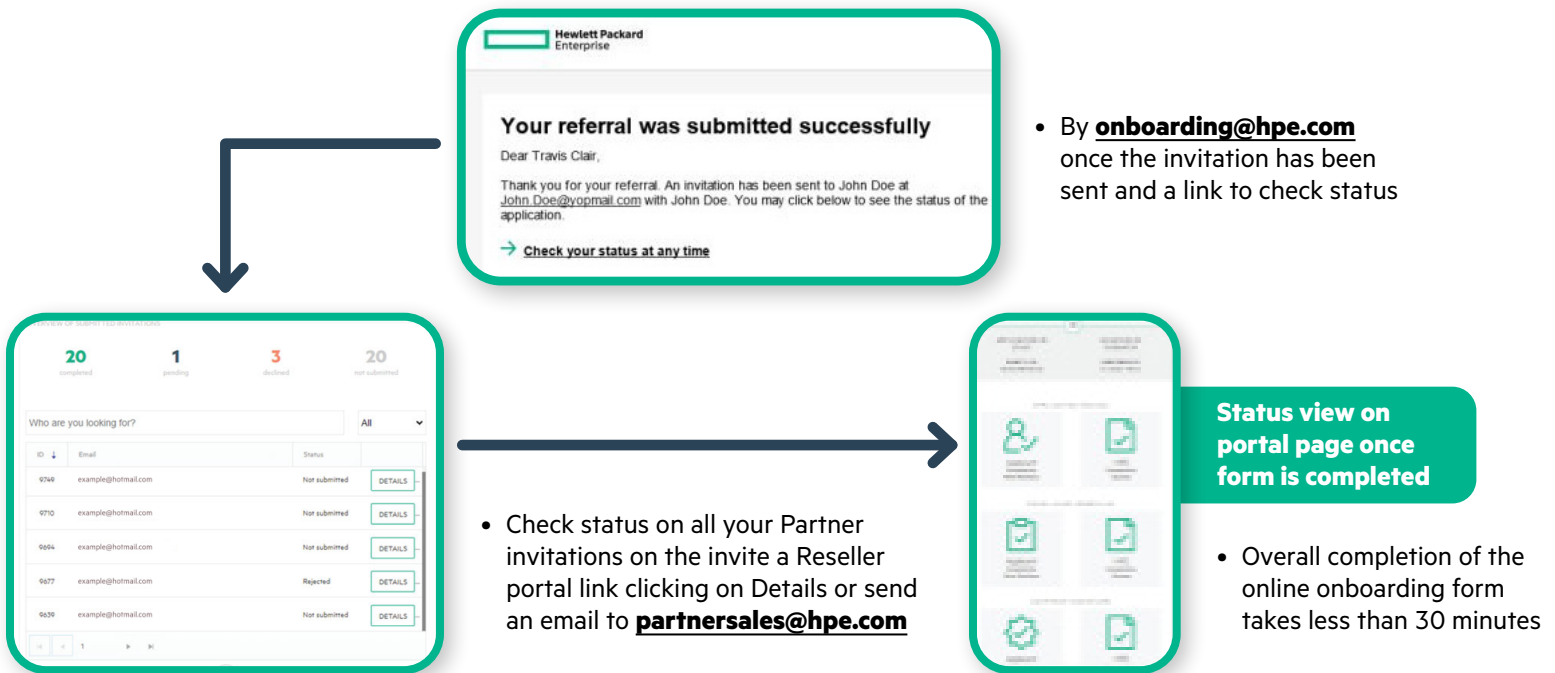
Hewlett Packard
Enterprise

Your referral was submitted successfully

Dear Travis Clair,

Thank you for your referral. An invitation has been sent to John Doe at John.Doe@yopmail.com with John Doe. You may click below to see the status of the application.

Check your status at any time

• By **onboarding@hpe.com** once the invitation has been sent and a link to check status

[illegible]VIEW OF SUBMITTED INVITATIONS

| 20 | 1 | 3 | 20 |
|---|---|---|---|
| completed | pending | declined | not submitted |

Who are you looking for?

All

| ID | Email | Status | |
|---|---|---|---|
| 9749 | example@hotmail.com | Not submitted | DETAILS |
| 9710 | example@hotmail.com | Not submitted | DETAILS |
| 9694 | example@hotmail.com | Not submitted | DETAILS |
| 9677 | example@hotmail.com | Rejected | DETAILS |
| 9639 | example@hotmail.com | Not submitted | DETAILS |

1

• Check status on all your Partner invitations on the invite a Reseller portal link clicking on Details or send an email to **partnersales@hpe.com**

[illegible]

Status view on portal page once form is completed

• Overall completion of the online onboarding form takes less than 30 minutes